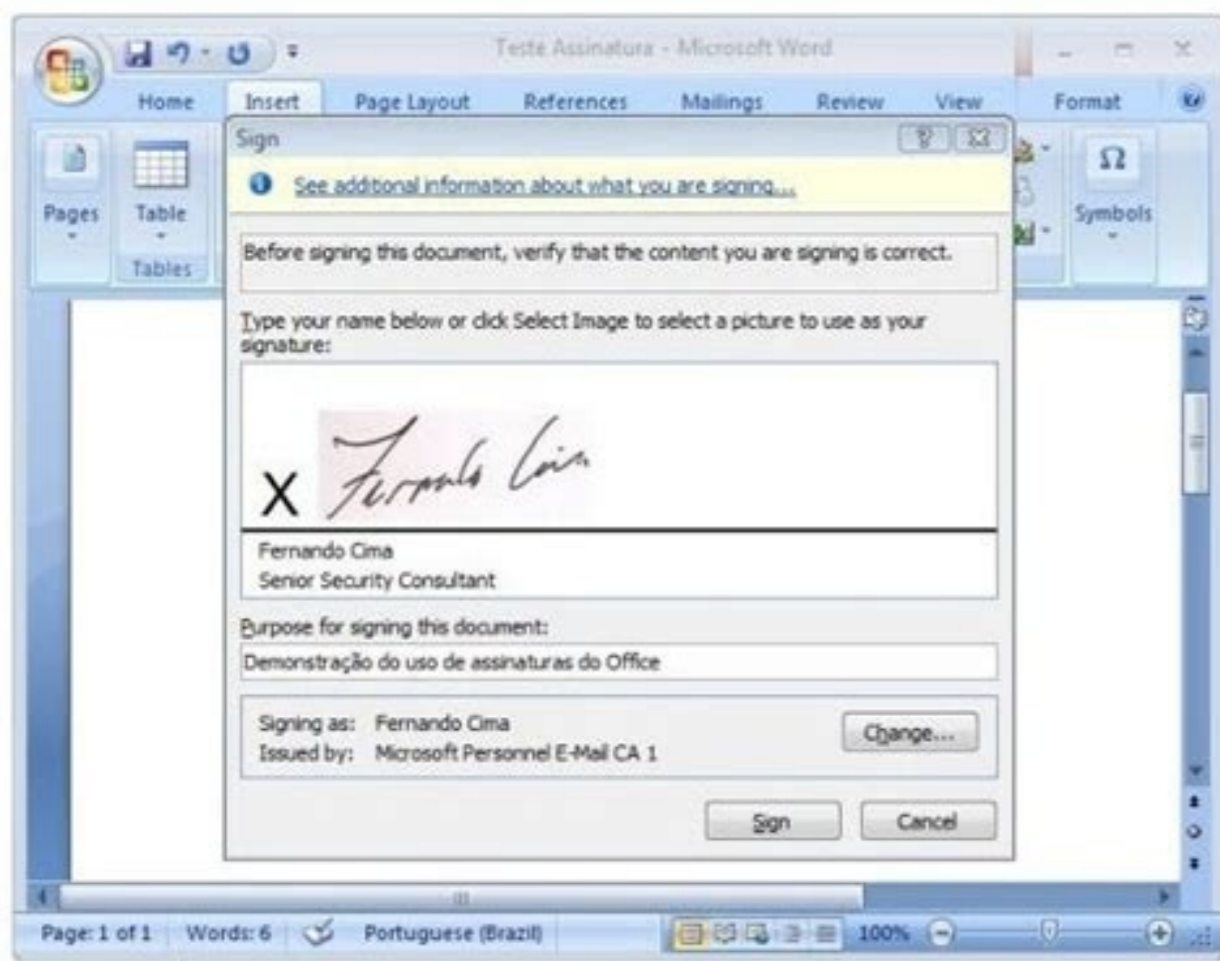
Teste Assinatura - Microsoft Word

Home Insert Page Layout References Mailings Review View Format

Pages Table Tables Symbols

Sign

See additional information about what you are signing...

Before signing this document, verify that the content you are signing is correct.

Type your name below or click Select Image to select a picture to use as your signature:

X Fernando Cima

Fernando Cima
Senior Security Consultant

Purpose for signing this document:

Demonstração do uso de assinaturas do Office

Signing as: Fernando Cima
Issued by: Microsoft Personnel E-Mail CA 1

Change...

Sign Cancel

Page: 1 of 1 Words: 6 Portuguese (Brazil) 100%